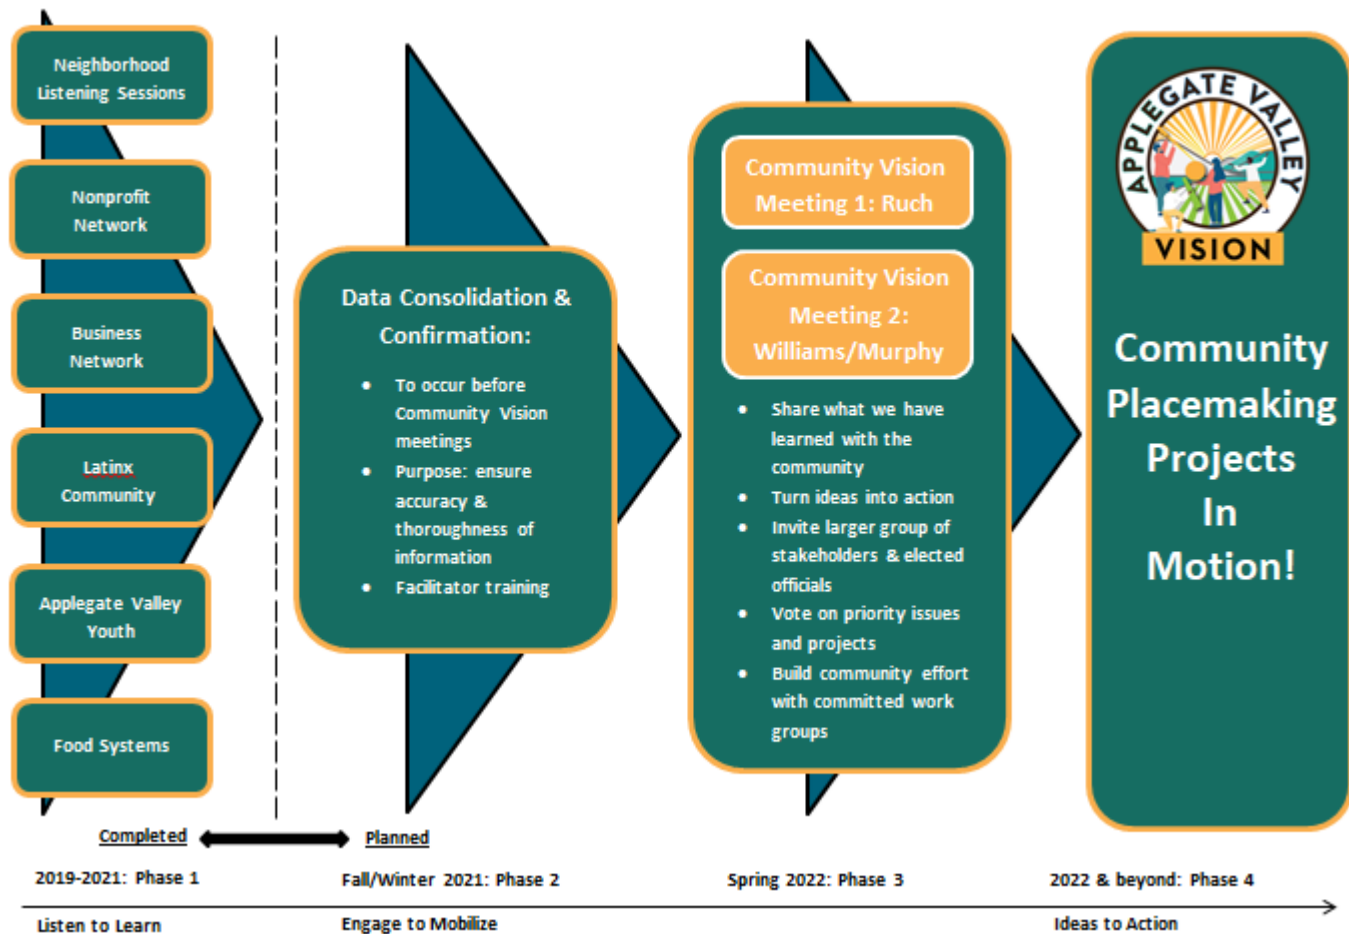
Neighborhood Listening Sessions

Nonprofit Network

Business Network

Latinx Community

Applegate Valley Youth

Food Systems

Data Consolidation & Confirmation:

- To occur before Community Vision meetings
- Purpose: ensure accuracy & thoroughness of information
- Facilitator training

Community Vision Meeting 1: Ruch

Community Vision Meeting 2: Williams/Murphy

- Share what we have learned with the community
- Turn ideas into action
- Invite larger group of stakeholders & elected officials
- Vote on priority issues and projects
- Build community effort with committed work groups

APPLEGATE VALLEY VISION

Community Placemaking Projects In Motion!

Completed

Planned

2019-2021: Phase 1

Fall/Winter 2021: Phase 2

Spring 2022: Phase 3

2022 & beyond: Phase 4

Listen to Learn

Engage to Mobilize

Ideas to Action